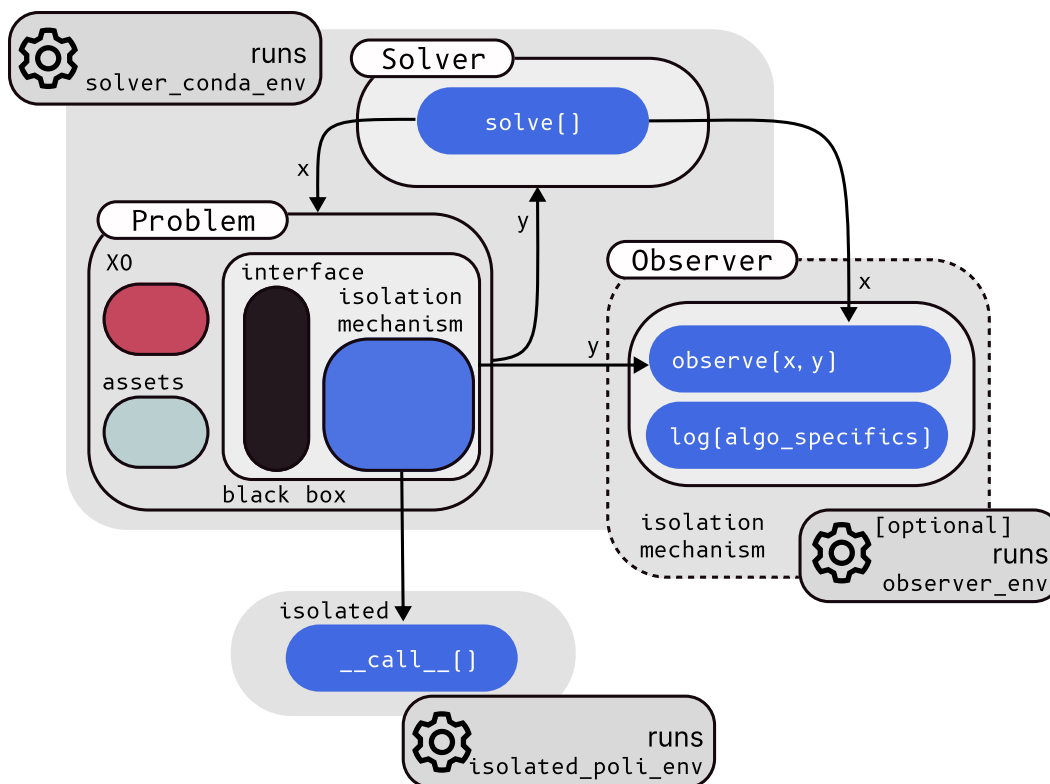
runs
solver_conda_env

Solver
solve()

x

y

Problem
X0
assets
interface
isolation mechanism
black box

Observer
x
y
observe(x, y)
log(algo_specifics)
isolation mechanism

[optional]
runs
observer_env

isolated
__call__()

runs
isolated_poli_env